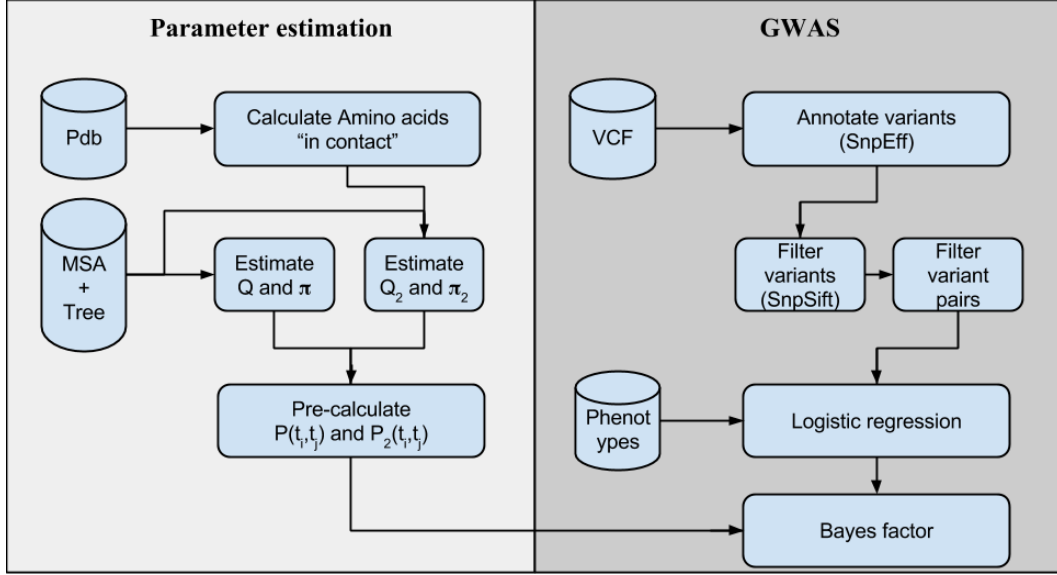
Parameter estimation

Pdb

Calculate Amino acids "in contact"

MSA + Tree

Estimate Q and $\pi$

Estimate $Q_2$ and $\pi_2$

Pre-calculate $P(t_i,t_j)$ and $P_2(t_i,t_j)$

GWAS

VCF

Annotate variants (SnpEff)

Filter variants (SnpSift)

Filter variant pairs

Phenot ypes

Logistic regression

Bayes factor